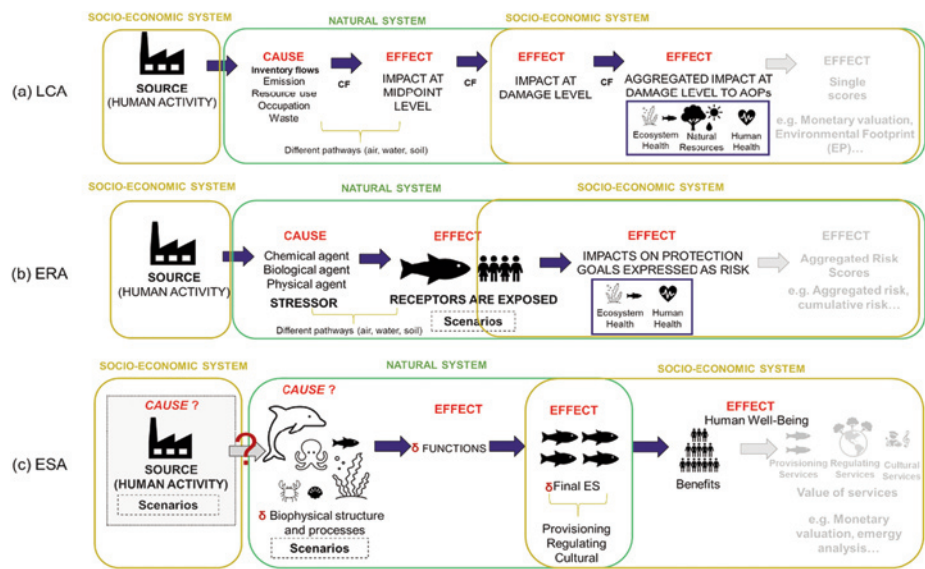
SOCIO-ECONOMIC SYSTEM

NATURAL SYSTEM

SOCIO-ECONOMIC SYSTEM

(a) LCA

SOURCE (HUMAN ACTIVITY)

CAUSE
Inventory flows
Emission
Resource use
Occupation
Waste

CF

EFFECT
IMPACT AT MIDPOINT LEVEL

CF

EFFECT
IMPACT AT DAMAGE LEVEL

CF

EFFECT
AGGREGATED IMPACT AT DAMAGE LEVEL TO AOPs

Ecosystem Health
Natural Resources
Human Health

EFFECT
Single scores

e.g. Monetary valuation, Environmental Footprint (EP)...

Different pathways (air, water, soil)

SOCIO-ECONOMIC SYSTEM

NATURAL SYSTEM

SOCIO-ECONOMIC SYSTEM

(b) ERA

SOURCE (HUMAN ACTIVITY)

CAUSE
Chemical agent
Biological agent
Physical agent
STRESSOR

Different pathways (air, water, soil)

EFFECT
RECEPTORS ARE EXPOSED

Scenarios

EFFECT
IMPACTS ON PROTECTION GOALS EXPRESSED AS RISK

Ecosystem Health
Human Health

EFFECT
Aggregated Risk Scores

e.g. Aggregated risk, cumulative risk...

SOCIO-ECONOMIC SYSTEM

NATURAL SYSTEM

SOCIO-ECONOMIC SYSTEM

(c) ESA

CAUSE ?

SOURCE (HUMAN ACTIVITY)

Scenarios

?

CAUSE ?

δ Biophysical structure and processes

Scenarios

EFFECT
δ FUNCTIONS

EFFECT
δ Final ES

Provisioning
Regulating
Cultural

EFFECT
Human Well-Being

Benefits

Provisioning Services
Regulating Services
Cultural Services

Value of services

e.g. Monetary valuation, emergy analysis...